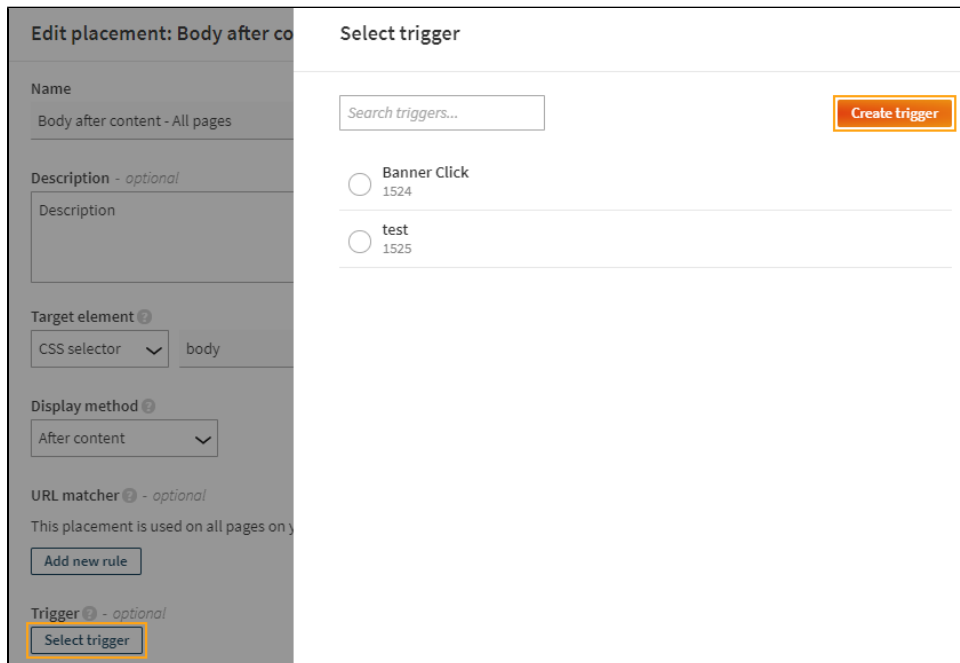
Edit placement: Body after co

Name

Body after content - All pages

Description - optional

Description

Target element

CSS selector

body

Display method

After content

URL matcher - optional

This placement is used on all pages on y

Add new rule

Trigger - optional

Select trigger

Select trigger

Search triggers...

Create trigger

Banner Click
1524

test
1525